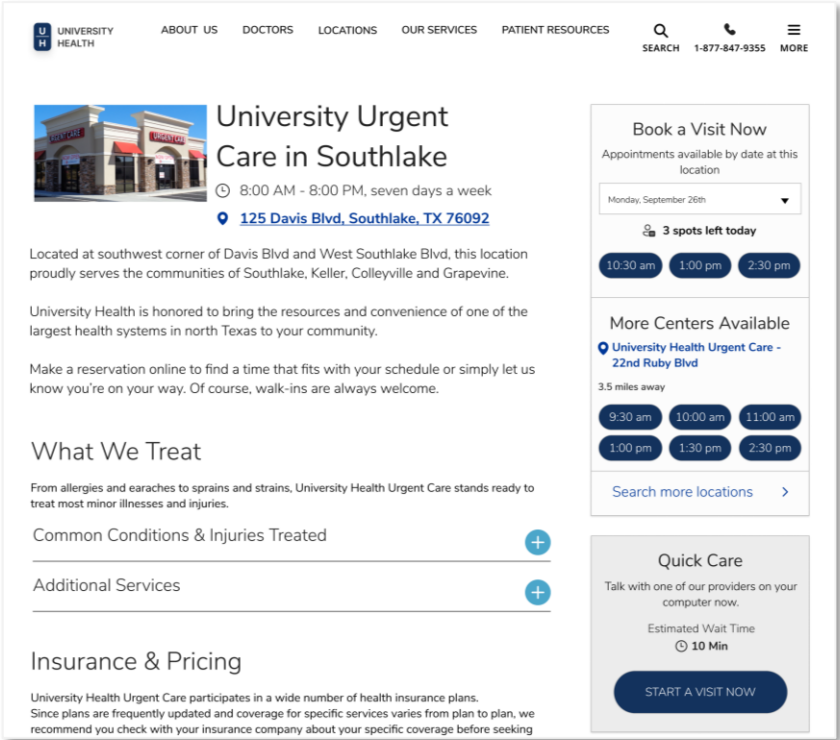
U H UNIVERSITY HEALTH

ABOUT US DOCTORS LOCATIONS OUR SERVICES PATIENT RESOURCES SEARCH 1-877-847-9355 MORE

URGENT CARE URGENT CARE

University Urgent Care in Southlake

8:00 AM - 8:00 PM, seven days a week

125 Davis Blvd, Southlake, TX 76092

Located at southwest corner of Davis Blvd and West Southlake Blvd, this location proudly serves the communities of Southlake, Keller, Colleyville and Grapevine.

University Health is honored to bring the resources and convenience of one of the largest health systems in north Texas to your community.

Make a reservation online to find a time that fits with your schedule or simply let us know you're on your way. Of course, walk-ins are always welcome.

What We Treat

From allergies and earaches to sprains and strains, University Health Urgent Care stands ready to treat most minor illnesses and injuries.

Common Conditions & Injuries Treated

Additional Services

Insurance & Pricing

University Health Urgent Care participates in a wide number of health insurance plans. Since plans are frequently updated and coverage for specific services varies from plan to plan, we recommend you check with your insurance company about your specific coverage before seeking

Book a Visit Now

Appointments available by date at this location

Monday, September 26th

3 spots left today

10:30 am 1:00 pm 2:30 pm

More Centers Available

University Health Urgent Care - 22nd Ruby Blvd

3.5 miles away

9:30 am 10:00 am 11:00 am
1:00 pm 1:30 pm 2:30 pm

Search more locations

Quick Care

Talk with one of our providers on your computer now.

Estimated Wait Time

10 Min

START A VISIT NOW